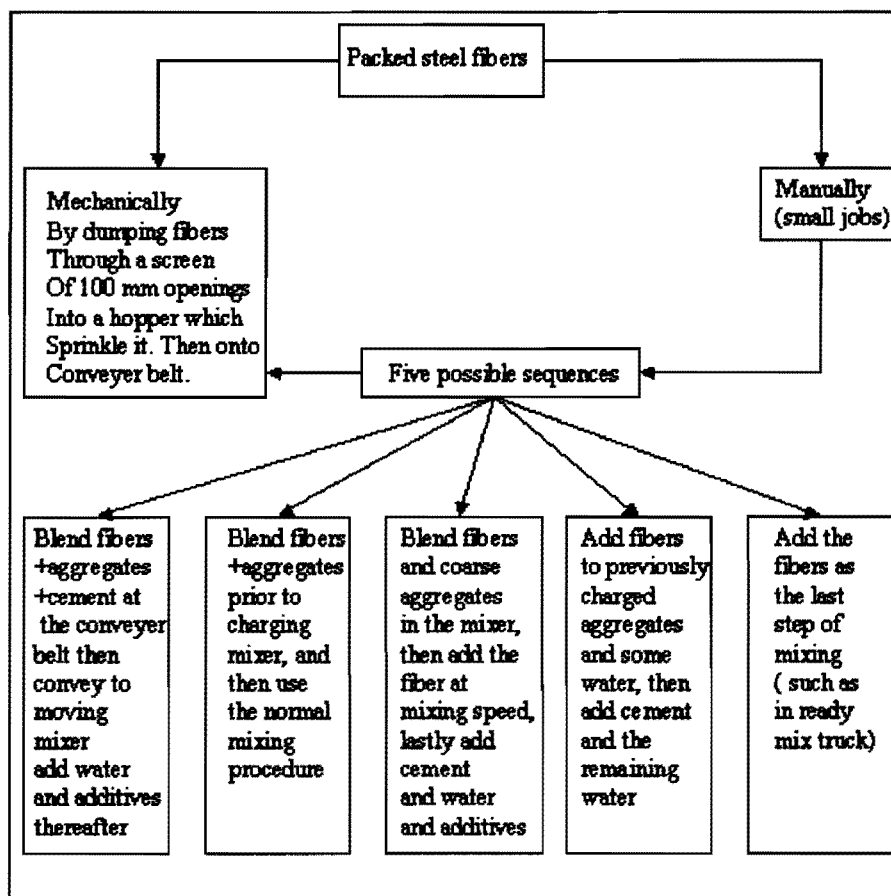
Packed steel fibers

Mechanically
By dumping fibers
Through a screen
Of 100 mm openings
Into a hopper which
Sprinkle it. Then onto
Conveyer belt.

Manually
(small jobs)

Five possible sequences

Blend fibers +aggregates +cement at the conveyer belt then convey to moving mixer add water and additives thereafter

Blend fibers +aggregates prior to charging mixer, and then use the normal mixing procedure

Blend fibers and coarse aggregates in the mixer, then add the fiber at mixing speed, lastly add cement and water and additives

Add fibers to previously charged aggregates and some water, then add cement and the remaining water

Add the fibers as the last step of mixing ( such as in ready mix truck)